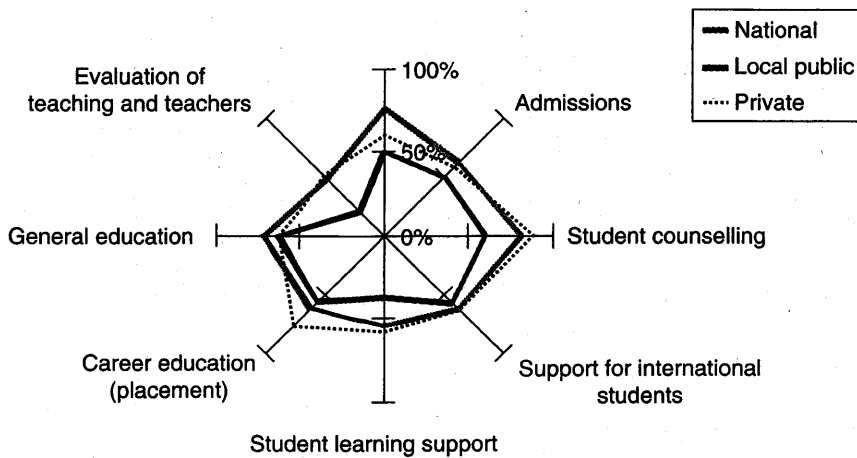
National
Local public
Private

100%
Evaluation of teaching and teachers
Admissions
50%
General education
0%
Student counselling
Career education (placement)
Support for international students
Student learning support